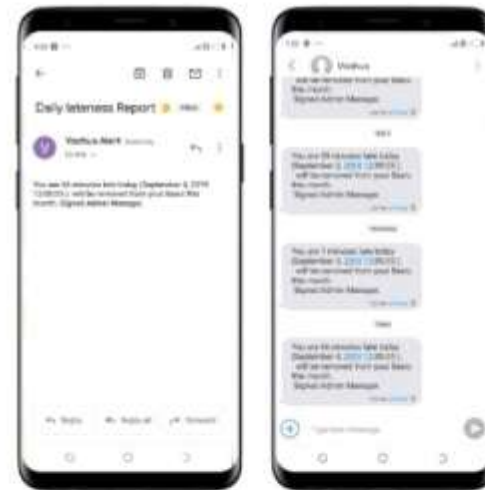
Daily lateness Report

Vocfus Alert

You are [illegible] minutes late today (September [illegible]) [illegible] will be removed from your Basic this month. -Signed Admin Manager

Reply

Reply all

Forward

Vocfus

You are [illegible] minutes late today (September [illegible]) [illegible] will be removed from your Basic this month. -Signed Admin Manager

You are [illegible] minutes late today (September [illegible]) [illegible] will be removed from your Basic this month. -Signed Admin Manager

You are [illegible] minutes late today (September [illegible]) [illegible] will be removed from your Basic this month. -Signed Admin Manager

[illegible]